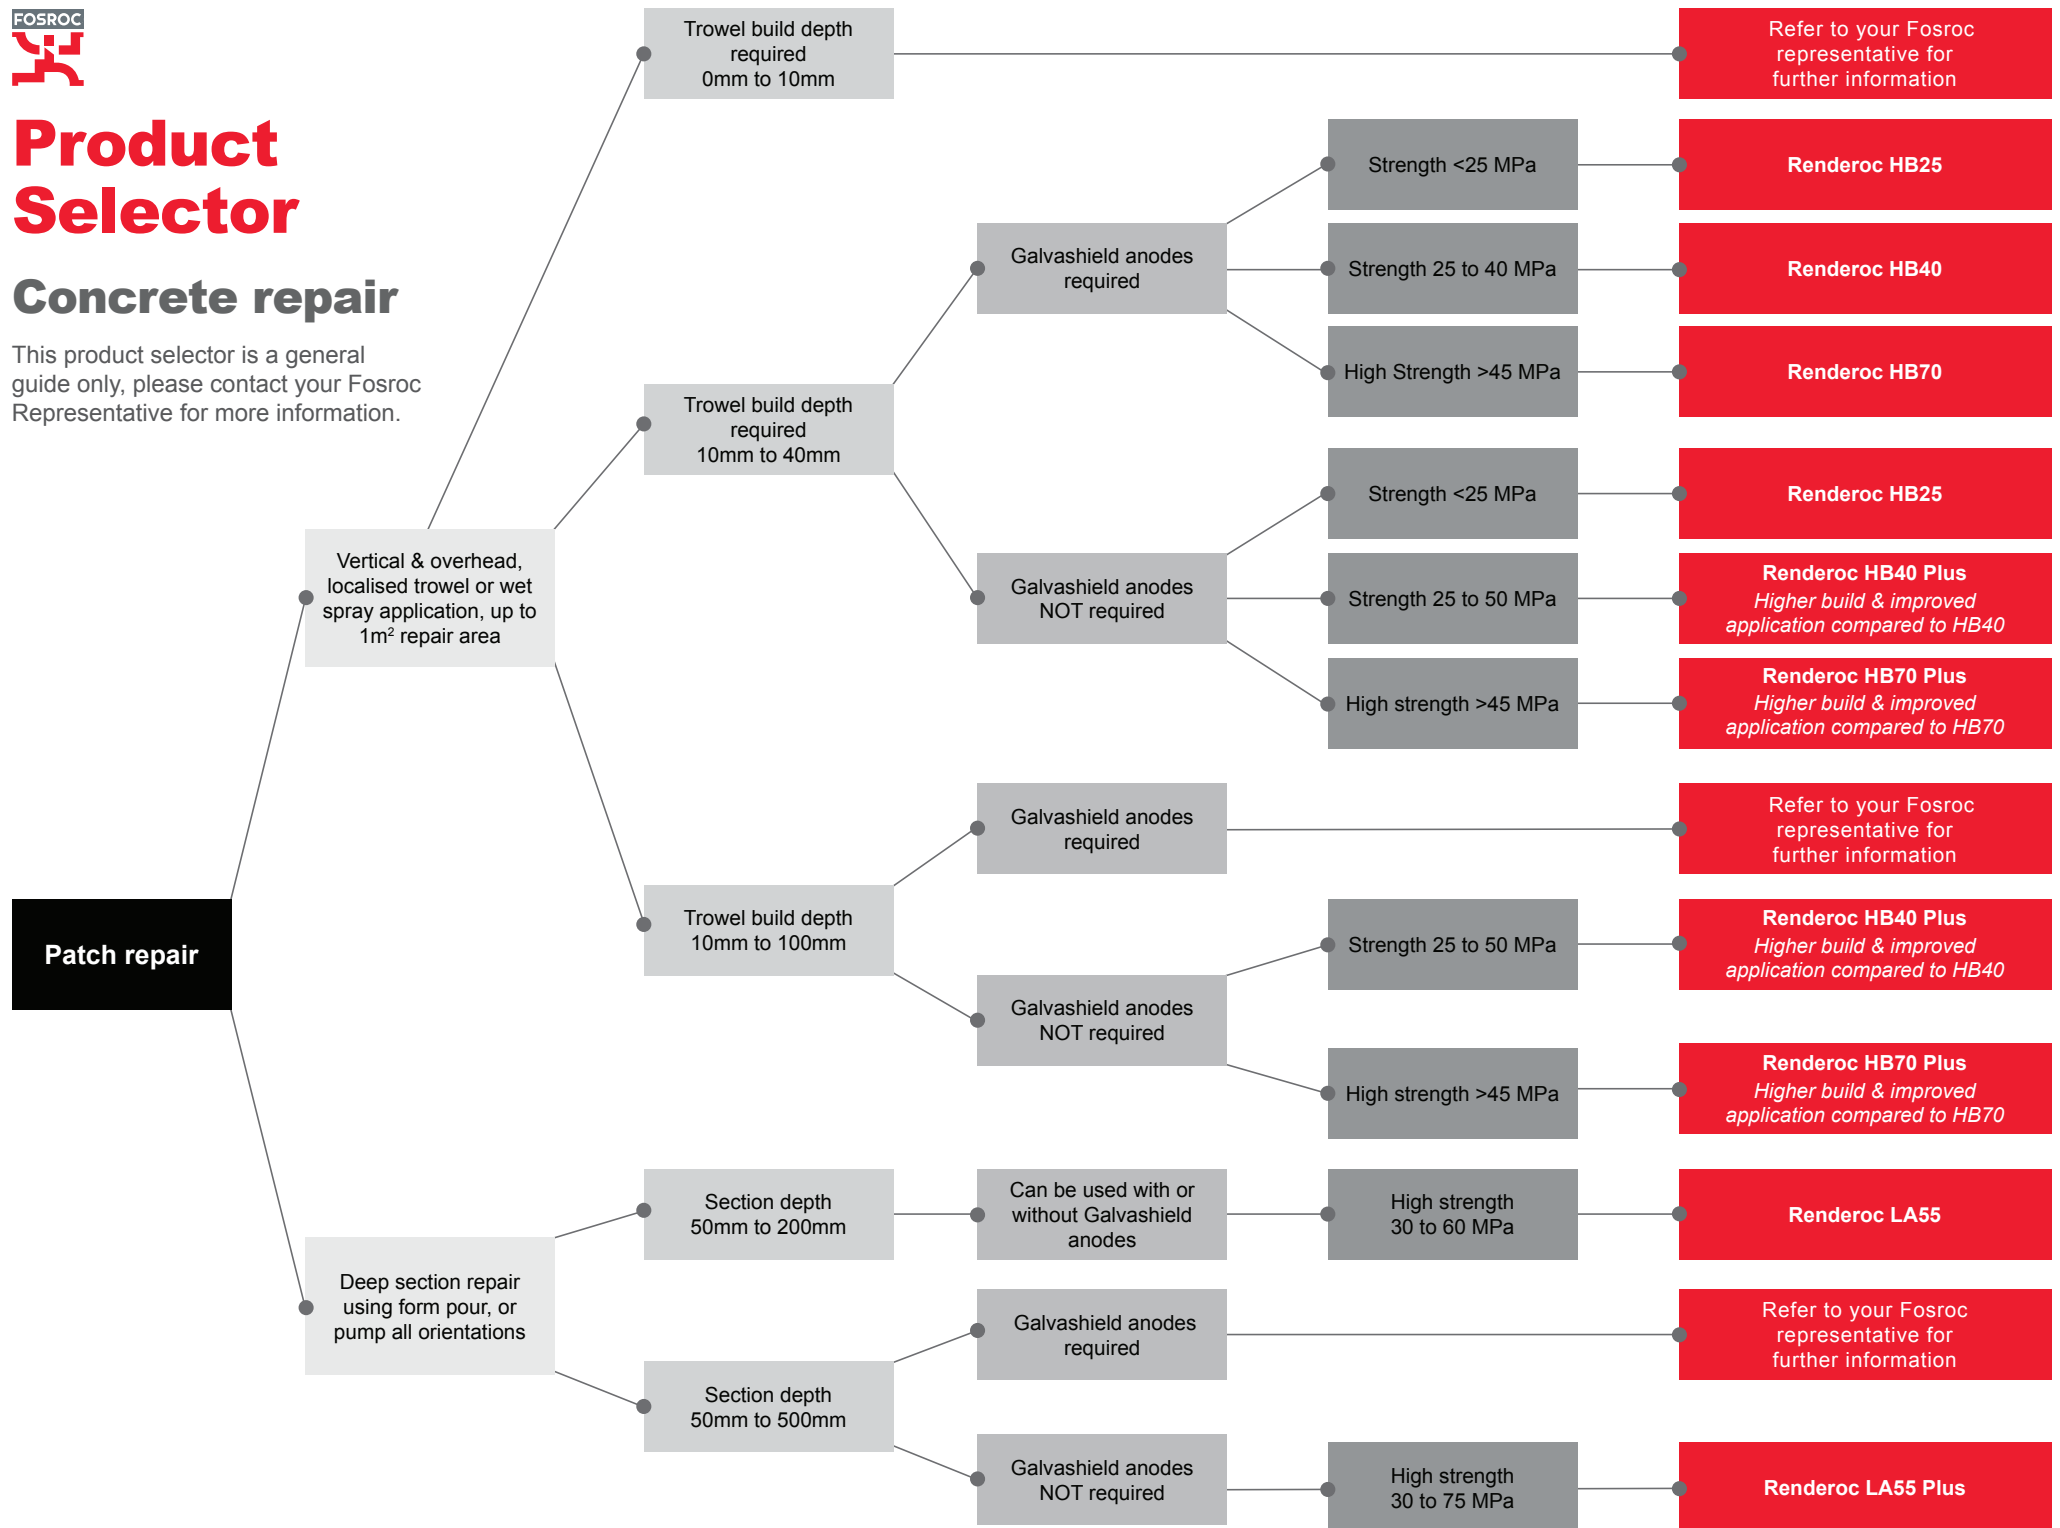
FOSROC

Product Selector

Concrete repair

This product selector is a general guide only, please contact your Fosroc Representative for more information.

Patch repair

Vertical & overhead, localised trowel or wet spray application, up to 1m² repair area

Trowel build depth required 0mm to 10mm

Refer to your Fosroc representative for further information

Trowel build depth required 10mm to 40mm

Galvashield anodes required

Strength <25 MPa

Renderoc HB25

Strength 25 to 40 MPa

Renderoc HB40

High Strength >45 MPa

Renderoc HB70

Galvashield anodes NOT required

Strength <25 MPa

Renderoc HB25

Strength 25 to 50 MPa

Renderoc HB40 Plus
Higher build & improved application compared to HB40

High strength >45 MPa

Renderoc HB70 Plus
Higher build & improved application compared to HB70

Trowel build depth 10mm to 100mm

Galvashield anodes required

Refer to your Fosroc representative for further information

Galvashield anodes NOT required

Strength 25 to 50 MPa

Renderoc HB40 Plus
Higher build & improved application compared to HB40

High strength >45 MPa

Renderoc HB70 Plus
Higher build & improved application compared to HB70

Deep section repair using form pour, or pump all orientations

Section depth 50mm to 200mm

Can be used with or without Galvashield anodes

High strength 30 to 60 MPa

Renderoc LA55

Section depth 50mm to 500mm

Galvashield anodes required

Refer to your Fosroc representative for further information

Galvashield anodes NOT required

High strength 30 to 75 MPa

Renderoc LA55 Plus